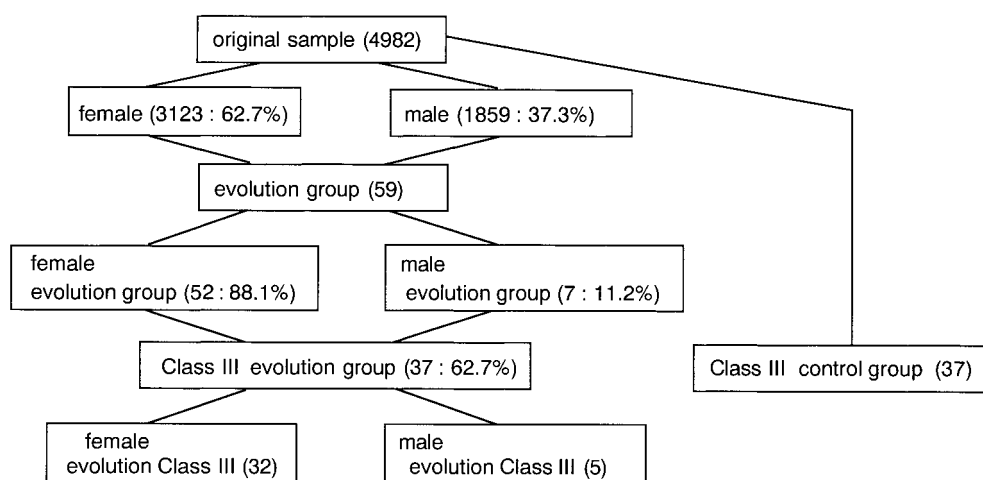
original sample (4982)

female (3123 : 62.7%)

male (1859 : 37.3%)

evolution group (59)

female
evolution group (52 : 88.1%)

male
evolution group (7 : 11.2%)

Class III evolution group (37 : 62.7%)

Class III control group (37)

female
evolution Class III (32)

male
evolution Class III (5)